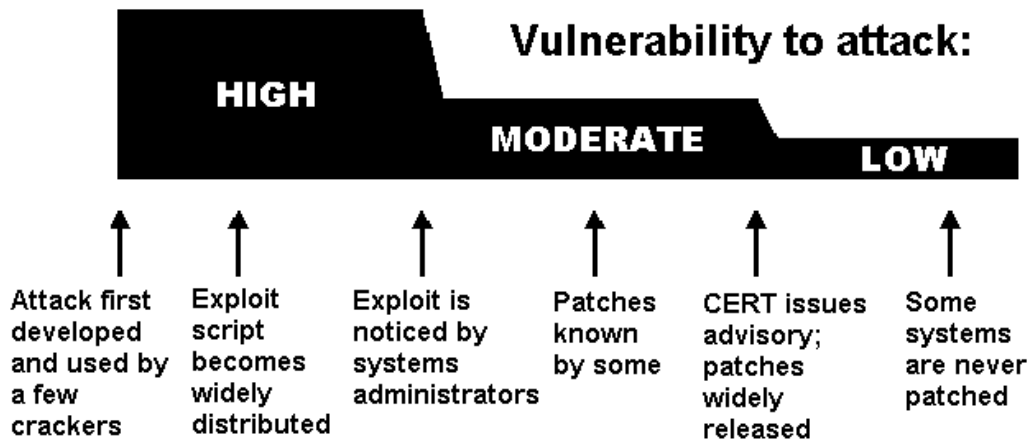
Vulnerability to attack:

HIGH

MODERATE

LOW

Attack first developed and used by a few crackers

Exploit script becomes widely distributed

Exploit is noticed by systems administrators

Patches known by some

CERT issues advisory; patches widely released

Some systems are never patched